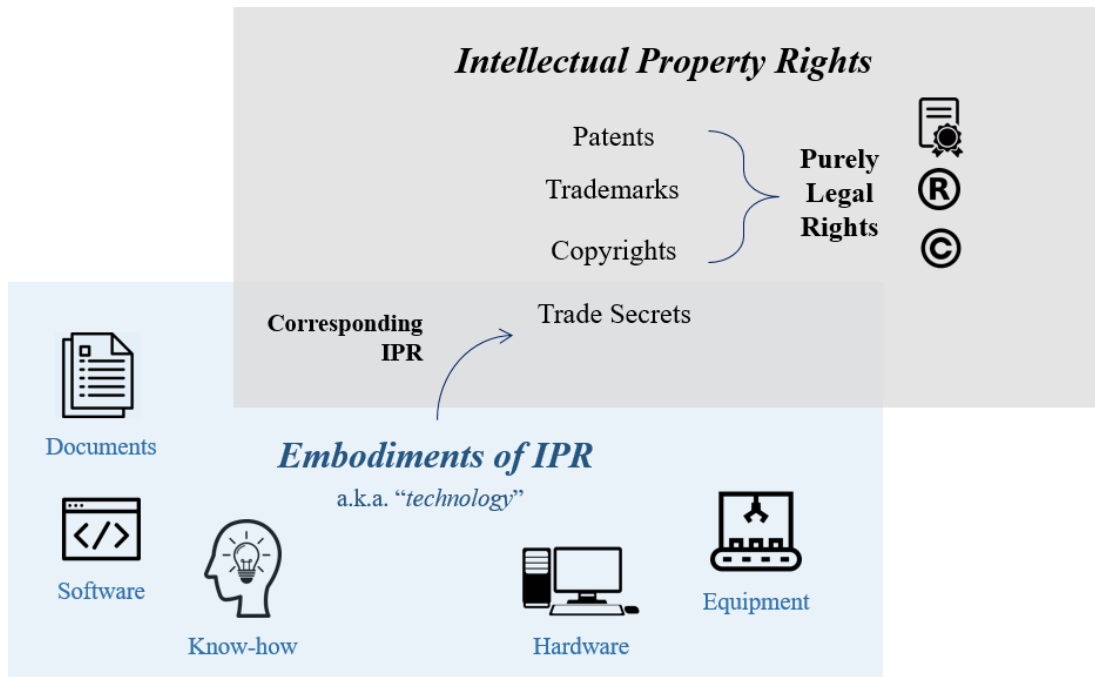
Intellectual Property Rights

Patents

Trademarks

Copyrights

Purely Legal Rights

Corresponding IPR

Trade Secrets

Documents

Embodiments of IPR

a.k.a. "technology"

Software

Know-how

Hardware

Equipment